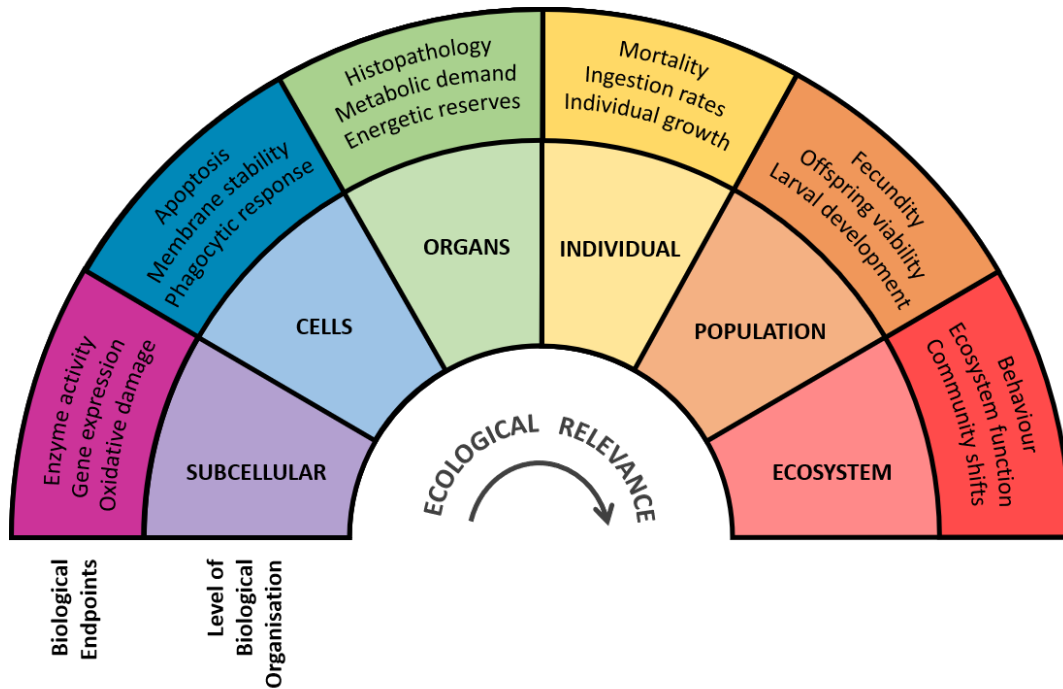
Enzyme activity
Gene expression
Oxidative damage

Apoptosis
Membrane stability
Phagocytic response

Histopathology
Metabolic demand
Energetic reserves

Mortality
Ingestion rates
Individual growth

Fecundity
Offspring viability
Larval development

Behaviour
Ecosystem function
Community shifts

SUBCELLULAR

CELLS

ORGANS

INDIVIDUAL

POPULATION

ECOSYSTEM

ECOLOGICAL RELEVANCE

Biological Endpoints

Level of Biological Organisation